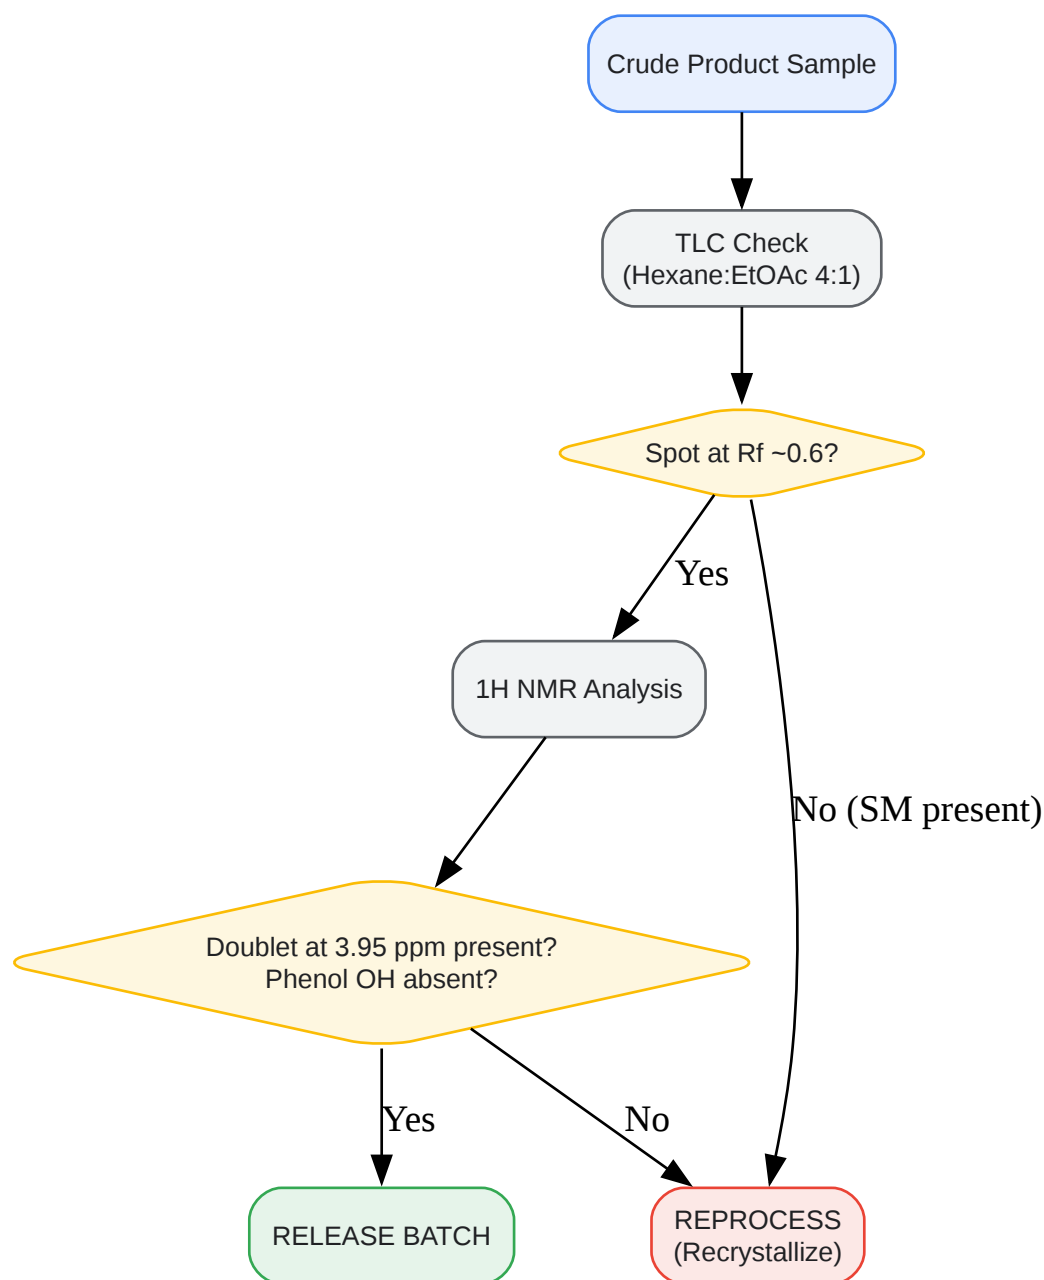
Crude Product Sample

TLC Check
(Hexane:EtOAc 4:1)

Spot at Rf ~0.6?

Yes

No (SM present)

1H NMR Analysis

Doublet at 3.95 ppm present?
Phenol OH absent?

Yes

No

RELEASE BATCH

REPROCESS
(Recrystallize)